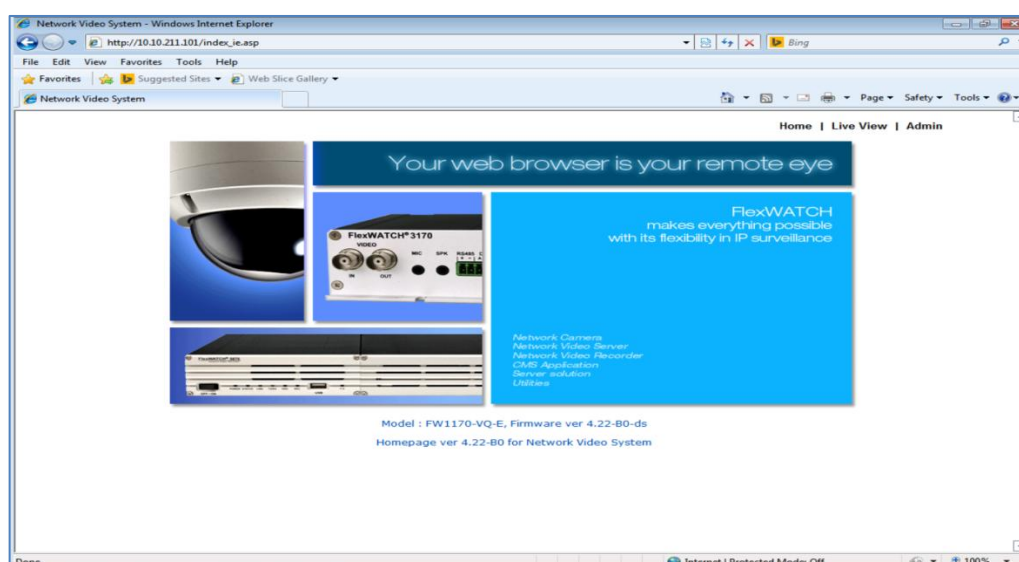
Network Video System - Windows Internet Explorer

http://10.10.211.101/index_ie.asp

Bing

File Edit View Favorites Tools Help

Favorites | Suggested Sites ▾ Web Slice Gallery ▾

Network Video System

Page ▾ Safety ▾ Tools ▾

Home | Live View | Admin

Your web browser is your remote eye

FlexWATCH®3170
VIDEO
IN OUT
MIC SPK RS485

FlexWATCH
makes everything possible
with its flexibility in IP surveillance

Network Camera
Network Video Server
Network Video Recorder
CMS Application
Server solution
Utilities

Model : FW1170-VQ-E, Firmware ver 4.22-B0-ds

Homepage ver 4.22-B0 for Network Video System

Done

Internet | Protected Mode: Off

100%